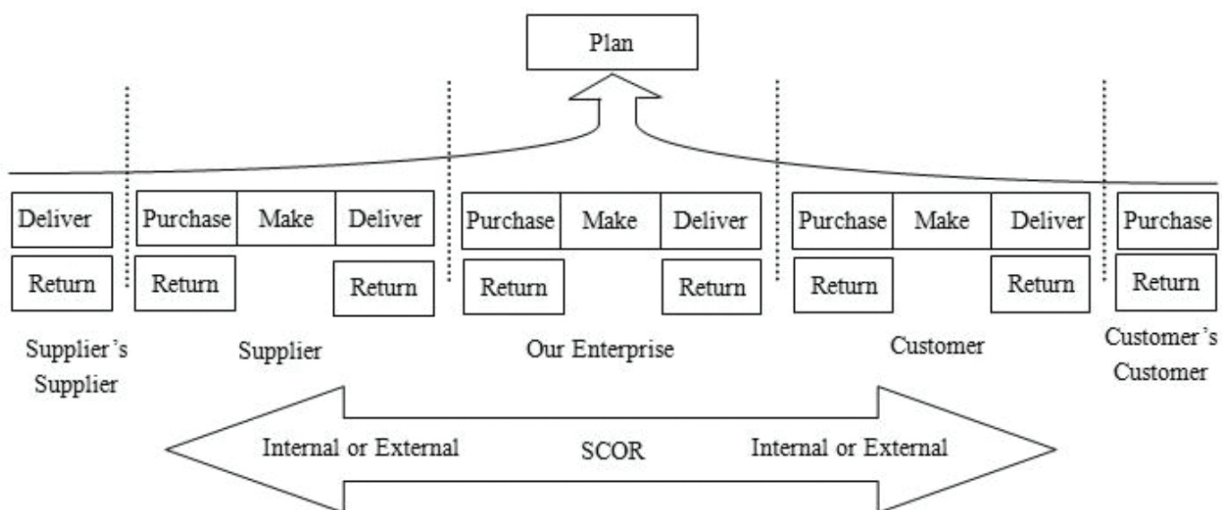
Plan

Deliver
Return

Purchase Make Deliver
Return Return

Purchase Make Deliver
Return Return

Purchase Make Deliver
Return Return

Purchase
Return

Supplier's Supplier

Supplier

Our Enterprise

Customer

Customer's Customer

Internal or External SCOR Internal or External